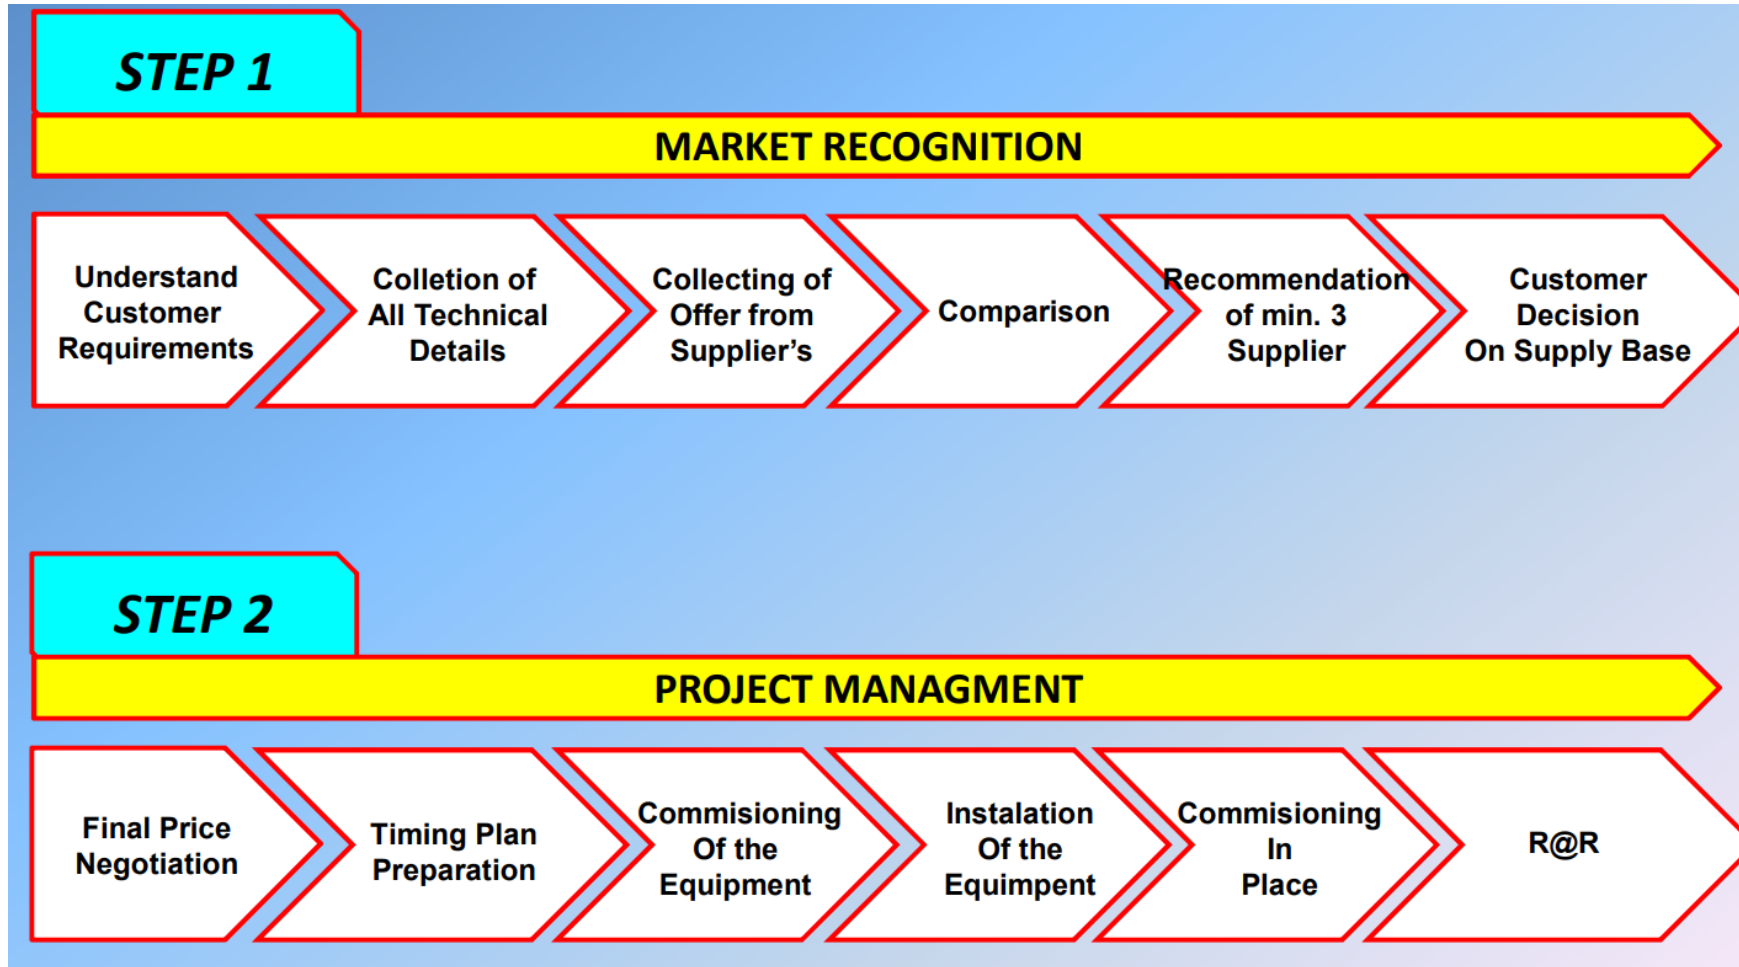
STEP 1

MARKET RECOGNITION

Understand Customer Requirements

Colletion of All Technical Details

Collecting of Offer from Supplier's

Comparison

Recommendation of min. 3 Supplier

Customer Decision On Supply Base

STEP 2

PROJECT MANAGMENT

Final Price Negotiation

Timing Plan Preparation

Commisioning Of the Equipment

Instalation Of the Equipment

Commisioning In Place

R@R